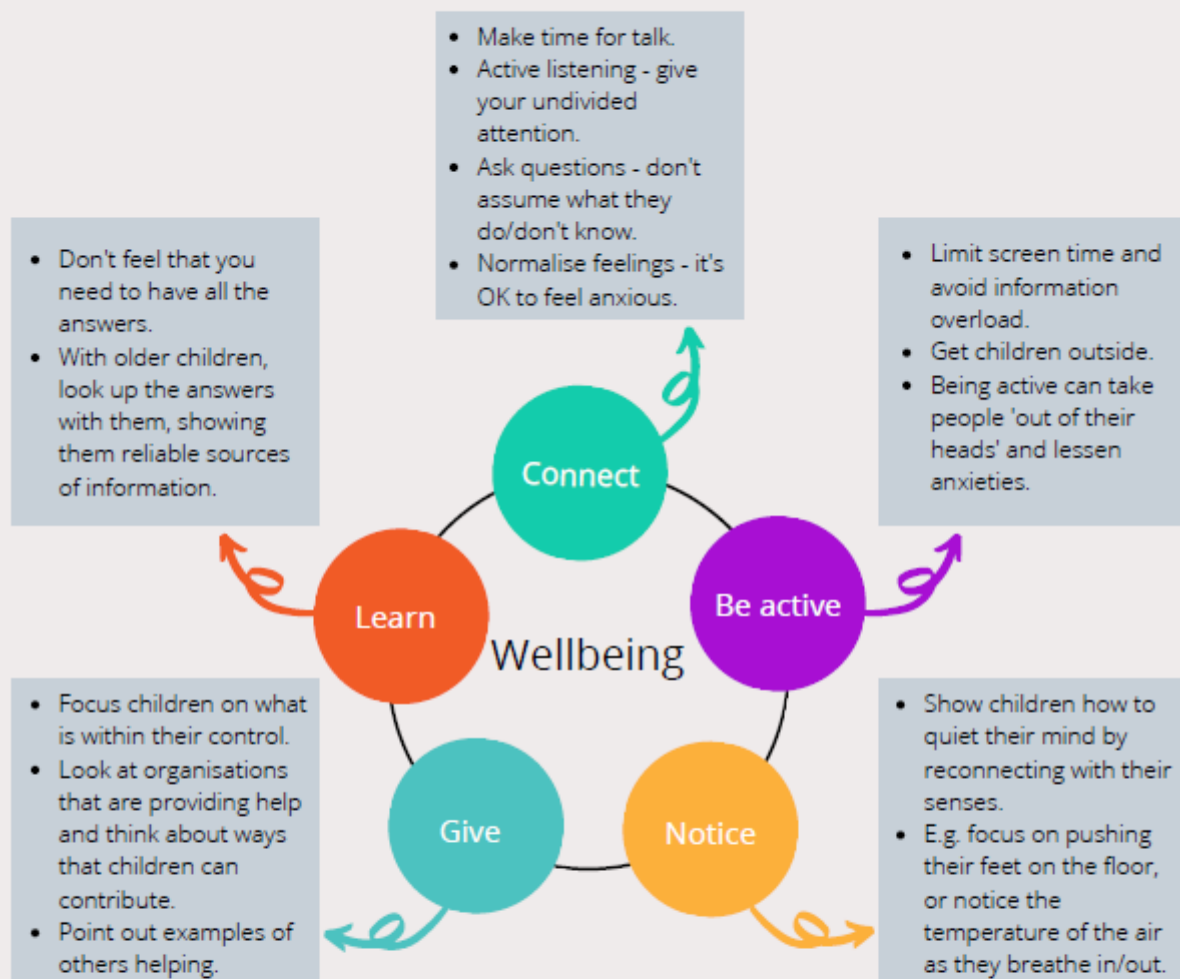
- Make time for talk.
- Active listening - give your undivided attention.
- Ask questions - don't assume what they do/don't know.
- Normalise feelings - it's OK to feel anxious.

- Don't feel that you need to have all the answers.
- With older children, look up the answers with them, showing them reliable sources of information.

- Limit screen time and avoid information overload.
- Get children outside.
- Being active can take people 'out of their heads' and lessen anxieties.

Connect

Learn

Be active

Wellbeing

Give

Notice

- Focus children on what is within their control.
- Look at organisations that are providing help and think about ways that children can contribute.
- Point out examples of others helping.

- Show children how to quiet their mind by reconnecting with their senses.
- E.g. focus on pushing their feet on the floor, or notice the temperature of the air as they breathe in/out.